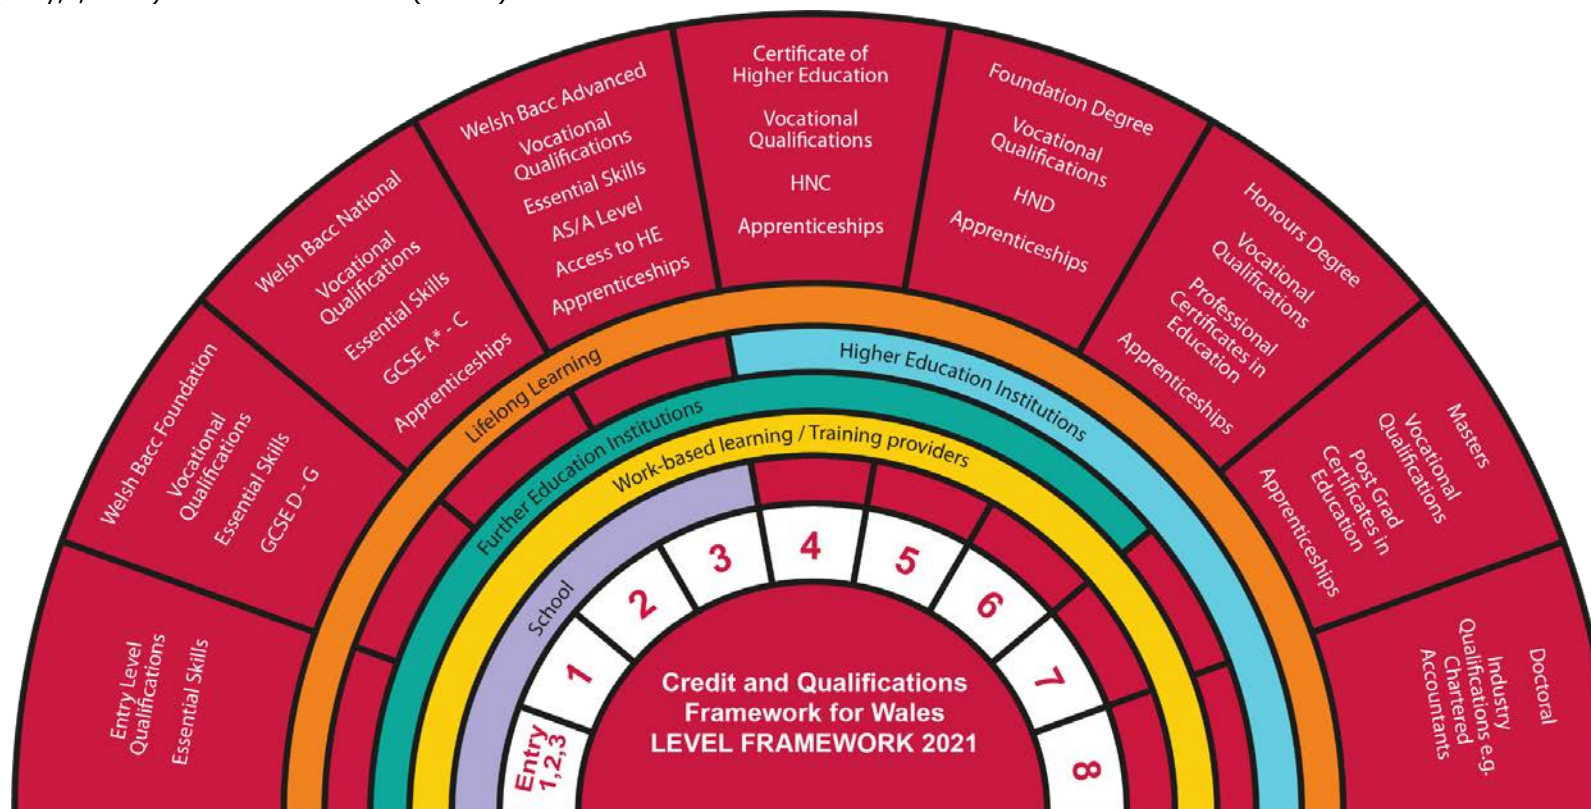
Entry Level Qualifications
Essential Skills

Welsh Bacc Foundation
Vocational Qualifications
Essential Skills
GCSE D - G

Welsh Bacc National
Vocational Qualifications
Essential Skills
GCSE A* - C
Apprenticeships

Welsh Bacc Advanced
Vocational Qualifications
Essential Skills
AS/A Level
Access to HE
Apprenticeships

Certificate of Higher Education
Vocational Qualifications
HNC
Apprenticeships

Foundation Degree
Vocational Qualifications
HND
Apprenticeships

Honours Degree
Vocational Qualifications
Professional Certificates in Education
Apprenticeships

Masters
Vocational Qualifications
Post Grad Certificates in Education
Apprenticeships

Doctoral
Industry Qualifications e.g. Chartered Accountants

Lifelong Learning
Higher Education Institutions
Further Education Institutions
Work-based learning / Training providers
School

Entry 1,2,3
1
2
3
4
5
6
7
8

Credit and Qualifications Framework for Wales
LEVEL FRAMEWORK 2021